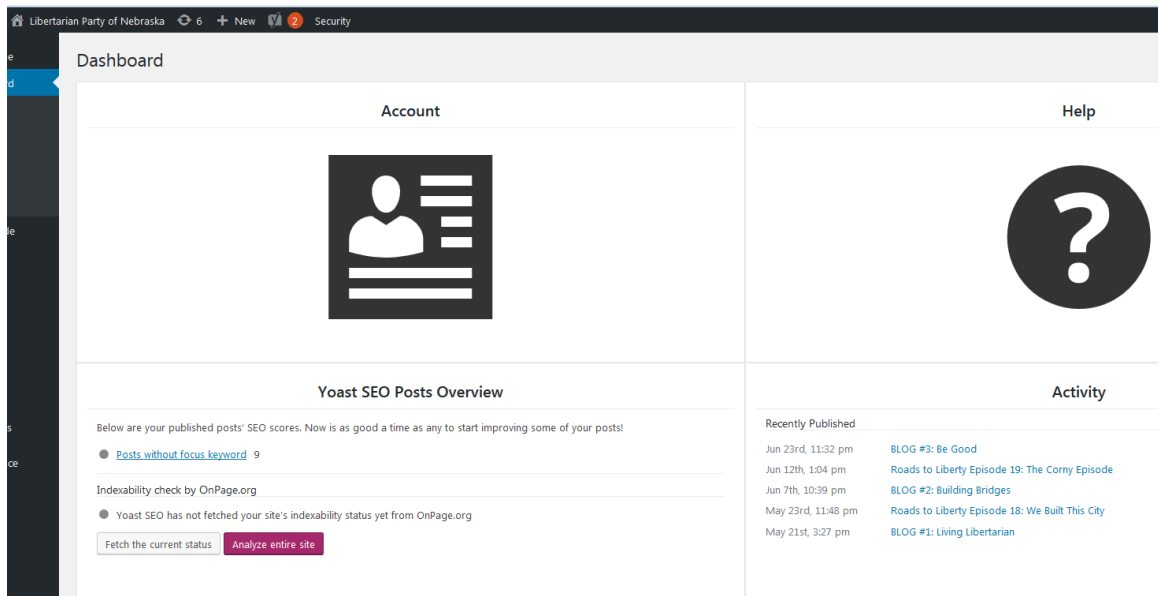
Libertarian Party of Nebraska 6 + New 2 Security

e
d
le
s
ce

Dashboard

Account

Help

?

Yoast SEO Posts Overview

Below are your published posts' SEO scores. Now is as good a time as any to start improving some of your posts!

Posts without focus keyword 9

Indexability check by OnPage.org

Yoast SEO has not fetched your site's indexability status yet from OnPage.org

Fetch the current status Analyze entire site

Activity

Recently Published

| | |
|---|---|
| Jun 23rd, 11:32 pm | BLOG #3: Be Good |
| Jun 12th, 1:04 pm | Roads to Liberty Episode 19: The Corny Episode |
| Jun 7th, 10:39 pm | BLOG #2: Building Bridges |
| May 23rd, 11:48 pm | Roads to Liberty Episode 18: We Built This City |
| May 21st, 3:27 pm | BLOG #1: Living Libertarian |